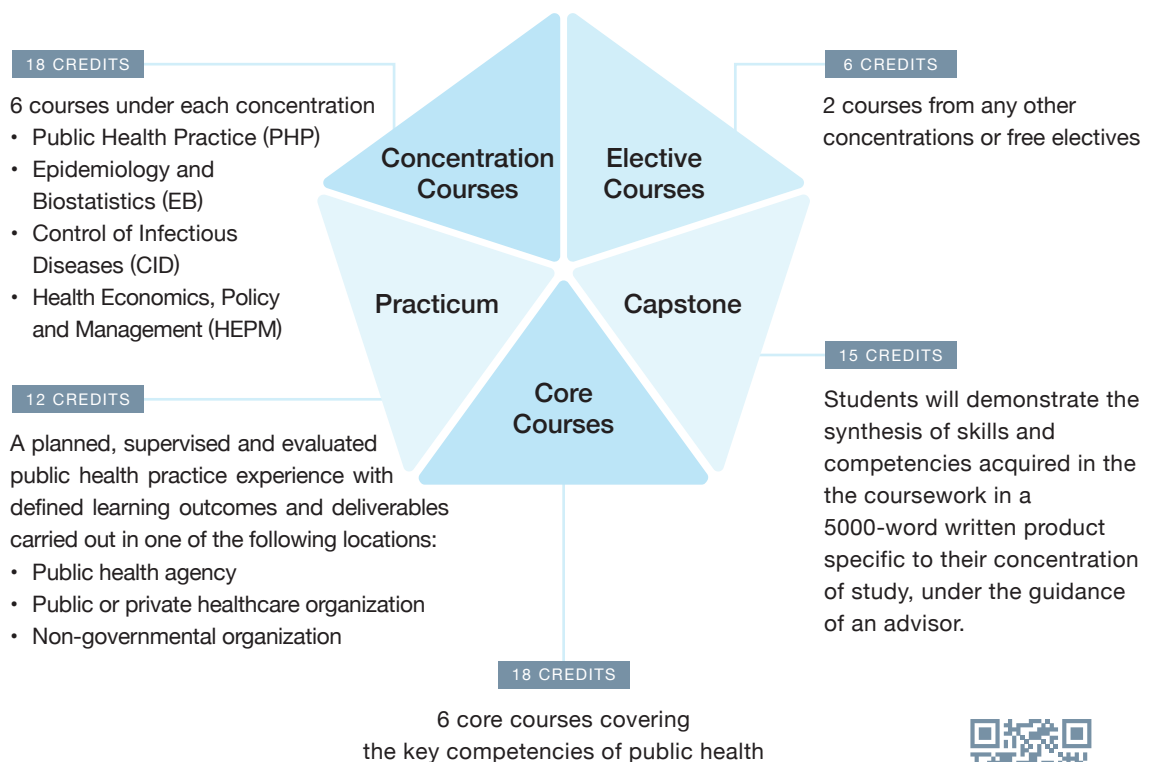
18 CREDITS

6 courses under each concentration
• Public Health Practice (PHP)
• Epidemiology and Biostatistics (EB)
• Control of Infectious Diseases (CID)
• Health Economics, Policy and Management (HEPM)

Concentration Courses

Elective Courses

6 CREDITS

2 courses from any other concentrations or free electives

Practicum

Capstone

Core Courses

12 CREDITS

A planned, supervised and evaluated public health practice experience with defined learning outcomes and deliverables carried out in one of the following locations:
• Public health agency
• Public or private healthcare organization
• Non-governmental organization

15 CREDITS

Students will demonstrate the synthesis of skills and competencies acquired in the the coursework in a 5000-word written product specific to their concentration of study, under the guidance of an advisor.

18 CREDITS

6 core courses covering the key competencies of public health